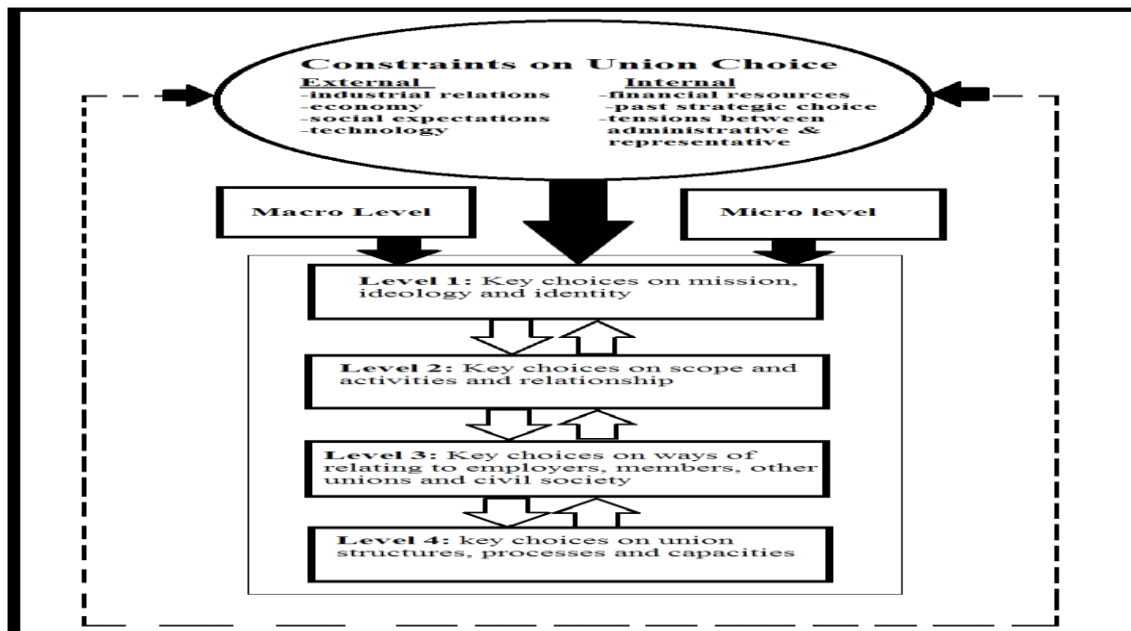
Constraints on Union Choice

External
-industrial relations
-economy
-social expectations
-technology

Internal
-financial resources
-past strategic choice
-tensions between administrative & representative

Macro Level

Micro level

Level 1: Key choices on mission, ideology and identity

Level 2: Key choices on scope and activities and relationship

Level 3: Key choices on ways of relating to employers, members, other unions and civil society

Level 4: key choices on union structures, processes and capacities